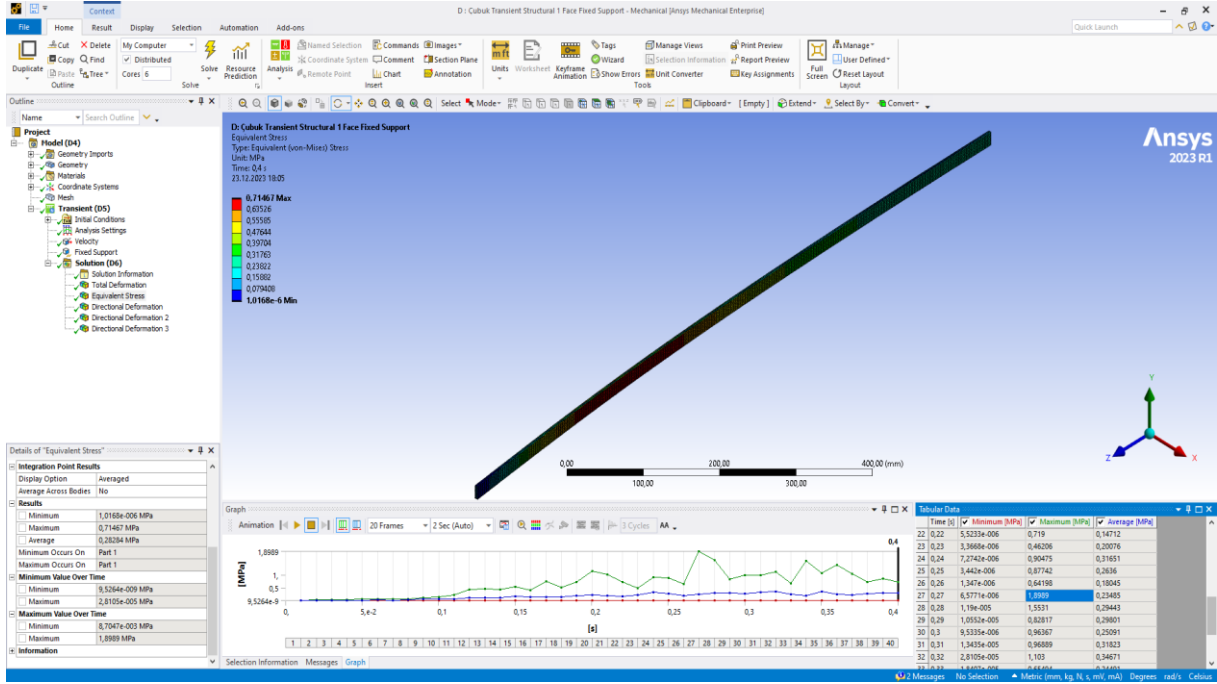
Context
D : Cubuk Transient Structural 1 Face Fixed Support - Mechanical [Ansys Mechanical Enterprise]
File Home Result Display Selection Automation Add-ons
Quick Launch
Duplicate Cut Copy Paste Delete Find Tree Outline
My Computer Distributed Cores 6 Solve
Solve Resource Prediction
Analysis Named Selection Coordinate System Remote Point Commands Comment Chart Images Section Plane Annotation Insert
Units Worksheet Keyframe Animation Tags Wizard Show Errors Manage Views Selection Information Unit Converter Print Preview Report Preview Key Assignments Tools
Full Screen Manage User Defined Reset Layout Layout

Outline
Name Search Outline
Project
Model (D4)
Geometry Imports
Geometry
Materials
Coordinate Systems
Mesh
Transient (D5)
Initial Conditions
Analysis Settings
Velocity
Fixed Support
Solution (D6)
Solution Information
Total Deformation
Equivalent Stress
Directional Deformation
Directional Deformation 2
Directional Deformation 3

Select Mode Clipboard [ Empty ] Extend Select By Convert

D: Cubuk Transient Structural 1 Face Fixed Support
Equivalent Stress
Type: Equivalent (von-Mises) Stress
Unit: MPa
Time: 0,4 s
23.12.2023 18:05

0,71467 Max
0,63526
0,55585
0,47644
0,39704
0,31763
0,23822
0,15882
0,079408
1,0168e-6 Min

Ansys
2023 R1

0,00 200,00 400,00 (mm)
100,00 300,00

Details of "Equivalent Stress"
| Integration Point Results | |
|---|---|
| Display Option | Averaged |
| Average Across Bodies | No |
| Results | |
| Minimum | 1,0168e-006 MPa |
| Maximum | 0,71467 MPa |
| Average | 0,28284 MPa |
| Minimum Occurs On | Part 1 |
| Maximum Occurs On | Part 1 |
| Minimum Value Over Time | |
| Minimum | 9,5264e-009 MPa |
| Maximum | 2,8105e-005 MPa |
| Maximum Value Over Time | |
| Minimum | 8,7047e-003 MPa |
| Maximum | 1,8989 MPa |
| Information | |

Graph
Animation 20 Frames 2 Sec (Auto) 3 Cycles AA
[MPa]
1,8989
1,
0,5
9,5264e-9
0, 5,e-2 0,1 0,15 0,2 0,25 0,3 0,35 0,4
[s]
0,4
1 2 3 4 5 6 7 8 9 10 11 12 13 14 15 16 17 18 19 20 21 22 23 24 25 26 27 28 29 30 31 32 33 34 35 36 37 38 39 40

Tabular Data
| | Time [s] | Minimum [MPa] | Maximum [MPa] | Average [MPa] |
|---|---|---|---|---|
| 22 | 0,22 | 5,5233e-006 | 0,719 | 0,14712 |
| 23 | 0,23 | 3,3668e-006 | 0,46206 | 0,20076 |
| 24 | 0,24 | 7,2742e-006 | 0,90475 | 0,31651 |
| 25 | 0,25 | 3,442e-006 | 0,87742 | 0,2636 |
| 26 | 0,26 | 1,347e-006 | 0,64198 | 0,18045 |
| 27 | 0,27 | 6,5771e-006 | 1,8989 | 0,23485 |
| 28 | 0,28 | 1,19e-005 | 1,5531 | 0,29443 |
| 29 | 0,29 | 1,0552e-005 | 0,82817 | 0,29801 |
| 30 | 0,3 | 9,5335e-006 | 0,96367 | 0,25091 |
| 31 | 0,31 | 1,3435e-005 | 0,96889 | 0,31823 |
| 32 | 0,32 | 2,8105e-005 | 1,103 | 0,34671 |

Selection Information Messages Graph
2 Messages No Selection Metric (mm, kg, N, s, mV, mA) Degrees rad/s Celsius